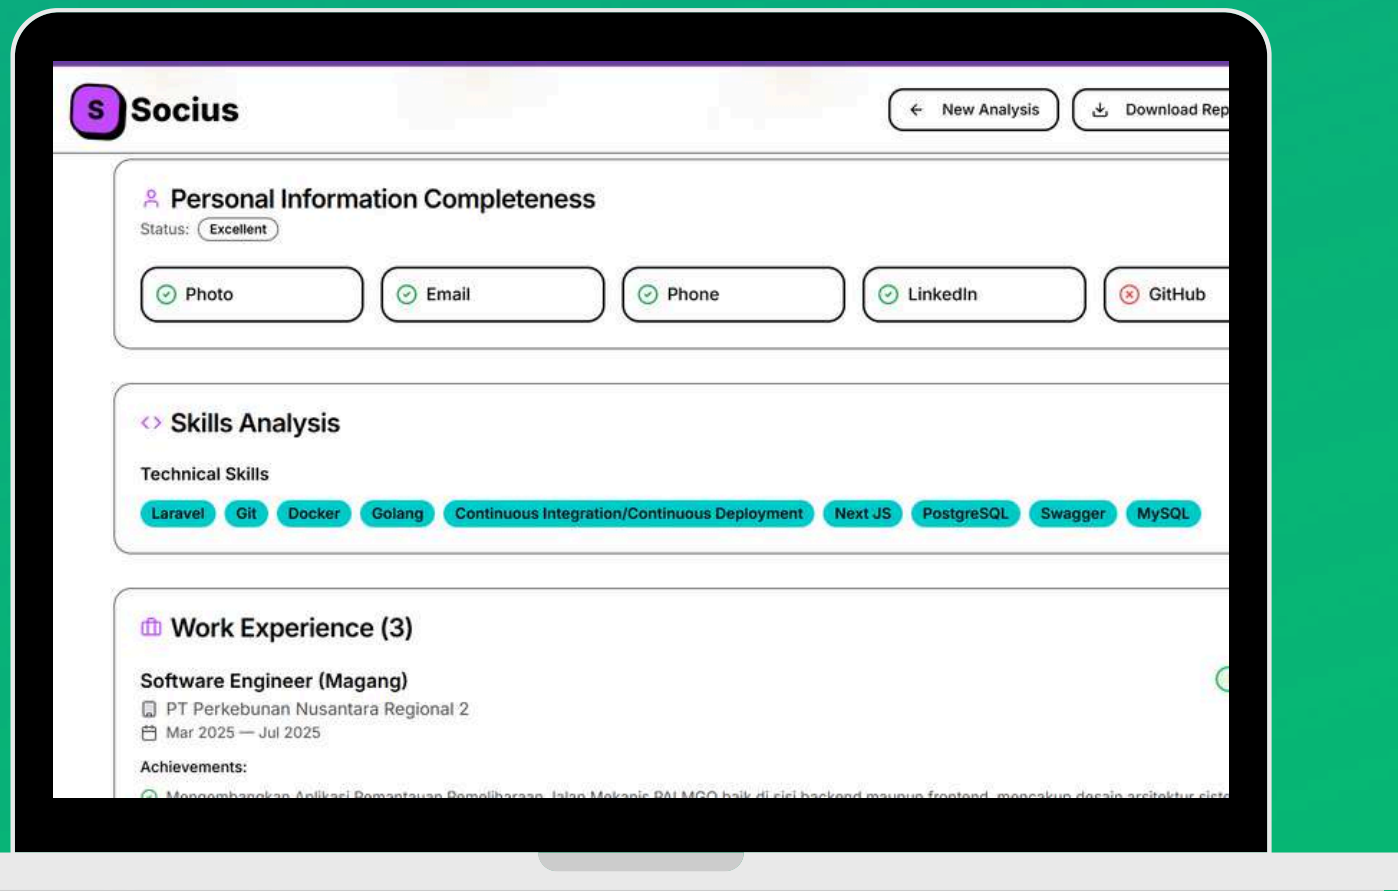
S Socius

New Analysis

Download Rep

Personal Information Completeness
Status: Excellent

Photo
Email
Phone
LinkedIn
GitHub

Skills Analysis
Technical Skills
Laravel
Git
Docker
Golang
Continuous Integration/Continuous Deployment
Next JS
PostgreSQL
Swagger
MySQL

Work Experience (3)
Software Engineer (Magang)
PT Perkebunan Nusantara Regional 2
Mar 2025 — Jul 2025
Achievements:
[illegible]